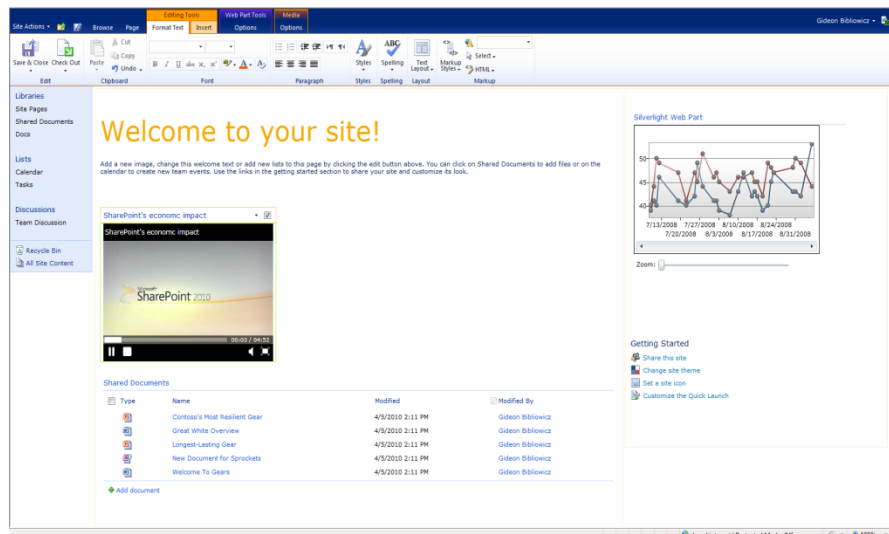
Site Actions Browse Page Editing Tools Format Text Insert Web Part Tools Options Media Options Gideon Bibliowicz

Save & Close Check Out Edit Paste Cut Copy Undo Clipboard Font Paragraph Styles Styles Spelling Spelling Text Layout Layout Markup Styles Select HTML Markup

Libraries
Site Pages
Shared Documents
Docs

Lists
Calendar
Tasks

Discussions
Team Discussion

Recycle Bin
All Site Content

Welcome to your site!

Add a new image, change this welcome text or add new lists to this page by clicking the edit button above. You can click on Shared Documents to add files or on the calendar to create new team events. Use the links in the getting started section to share your site and customize its look.

SharePoint's economc impact

SharePoint's economc impact

Microsoft SharePoint 2010

00:03 / 04:52

Shared Documents

| Type | Name | Modified | Modified By |
|---|---|---|---|
| | Contoso's Most Resilient Gear | 4/5/2010 2:11 PM | Gideon Bibliowicz |
| | Great White Overview | 4/5/2010 2:11 PM | Gideon Bibliowicz |
| | Longest-Lasting Gear | 4/5/2010 2:11 PM | Gideon Bibliowicz |
| | New Document for Sprockets | 4/5/2010 2:11 PM | Gideon Bibliowicz |
| | Welcome To Gears | 4/5/2010 2:11 PM | Gideon Bibliowicz |

Add document

Silverlight Web Part

50
45
40
7/13/2008 7/27/2008 8/10/2008 8/24/2008
7/20/2008 8/3/2008 8/17/2008 8/31/2008

Zoom:

Getting Started
Share this site
Change site theme
Set a site icon
Customize the Quick Launch